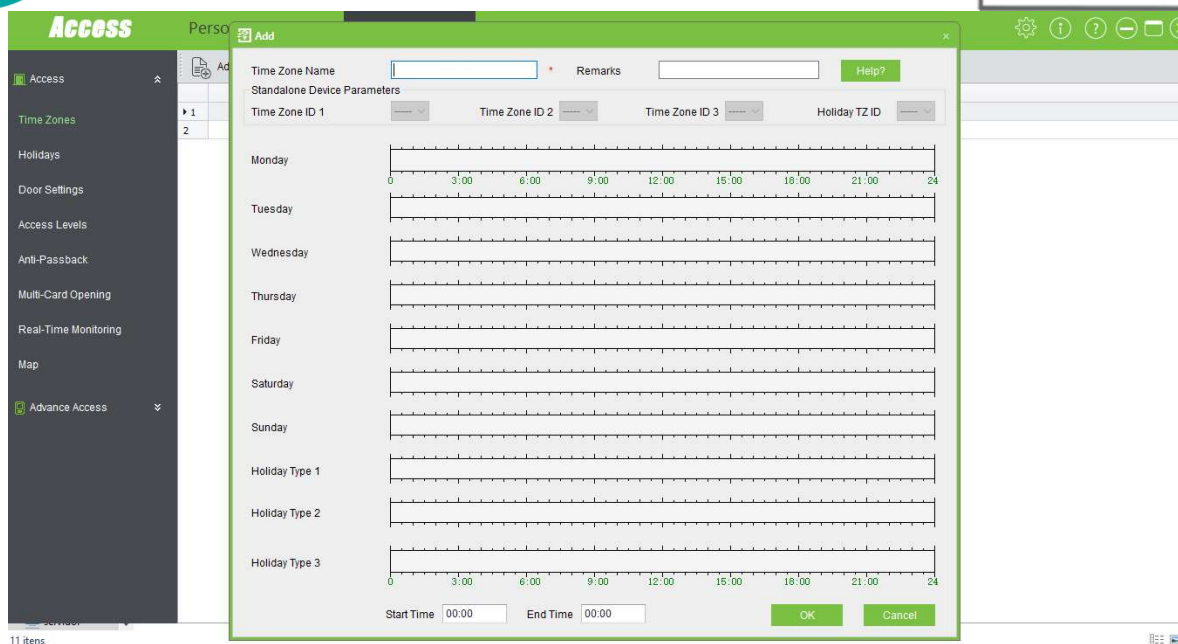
Access

Perso

Ad

Access

Time Zones

Holidays

Door Settings

Access Levels

Anti-Passback

Multi-Card Opening

Real-Time Monitoring

Map

Advance Access

1
2

Add

×

Time Zone Name * Remarks Help?

Standalone Device Parameters

Time Zone ID 1 ----- Time Zone ID 2 ----- Time Zone ID 3 ----- Holiday TZ ID -----

Monday

0 3:00 6:00 9:00 12:00 15:00 18:00 21:00 24

Tuesday

Wednesday

Thursday

Friday

Saturday

Sunday

Holiday Type 1

Holiday Type 2

Holiday Type 3

0 3:00 6:00 9:00 12:00 15:00 18:00 21:00 24

Start Time 00:00 End Time 00:00

OK Cancel

11 itens